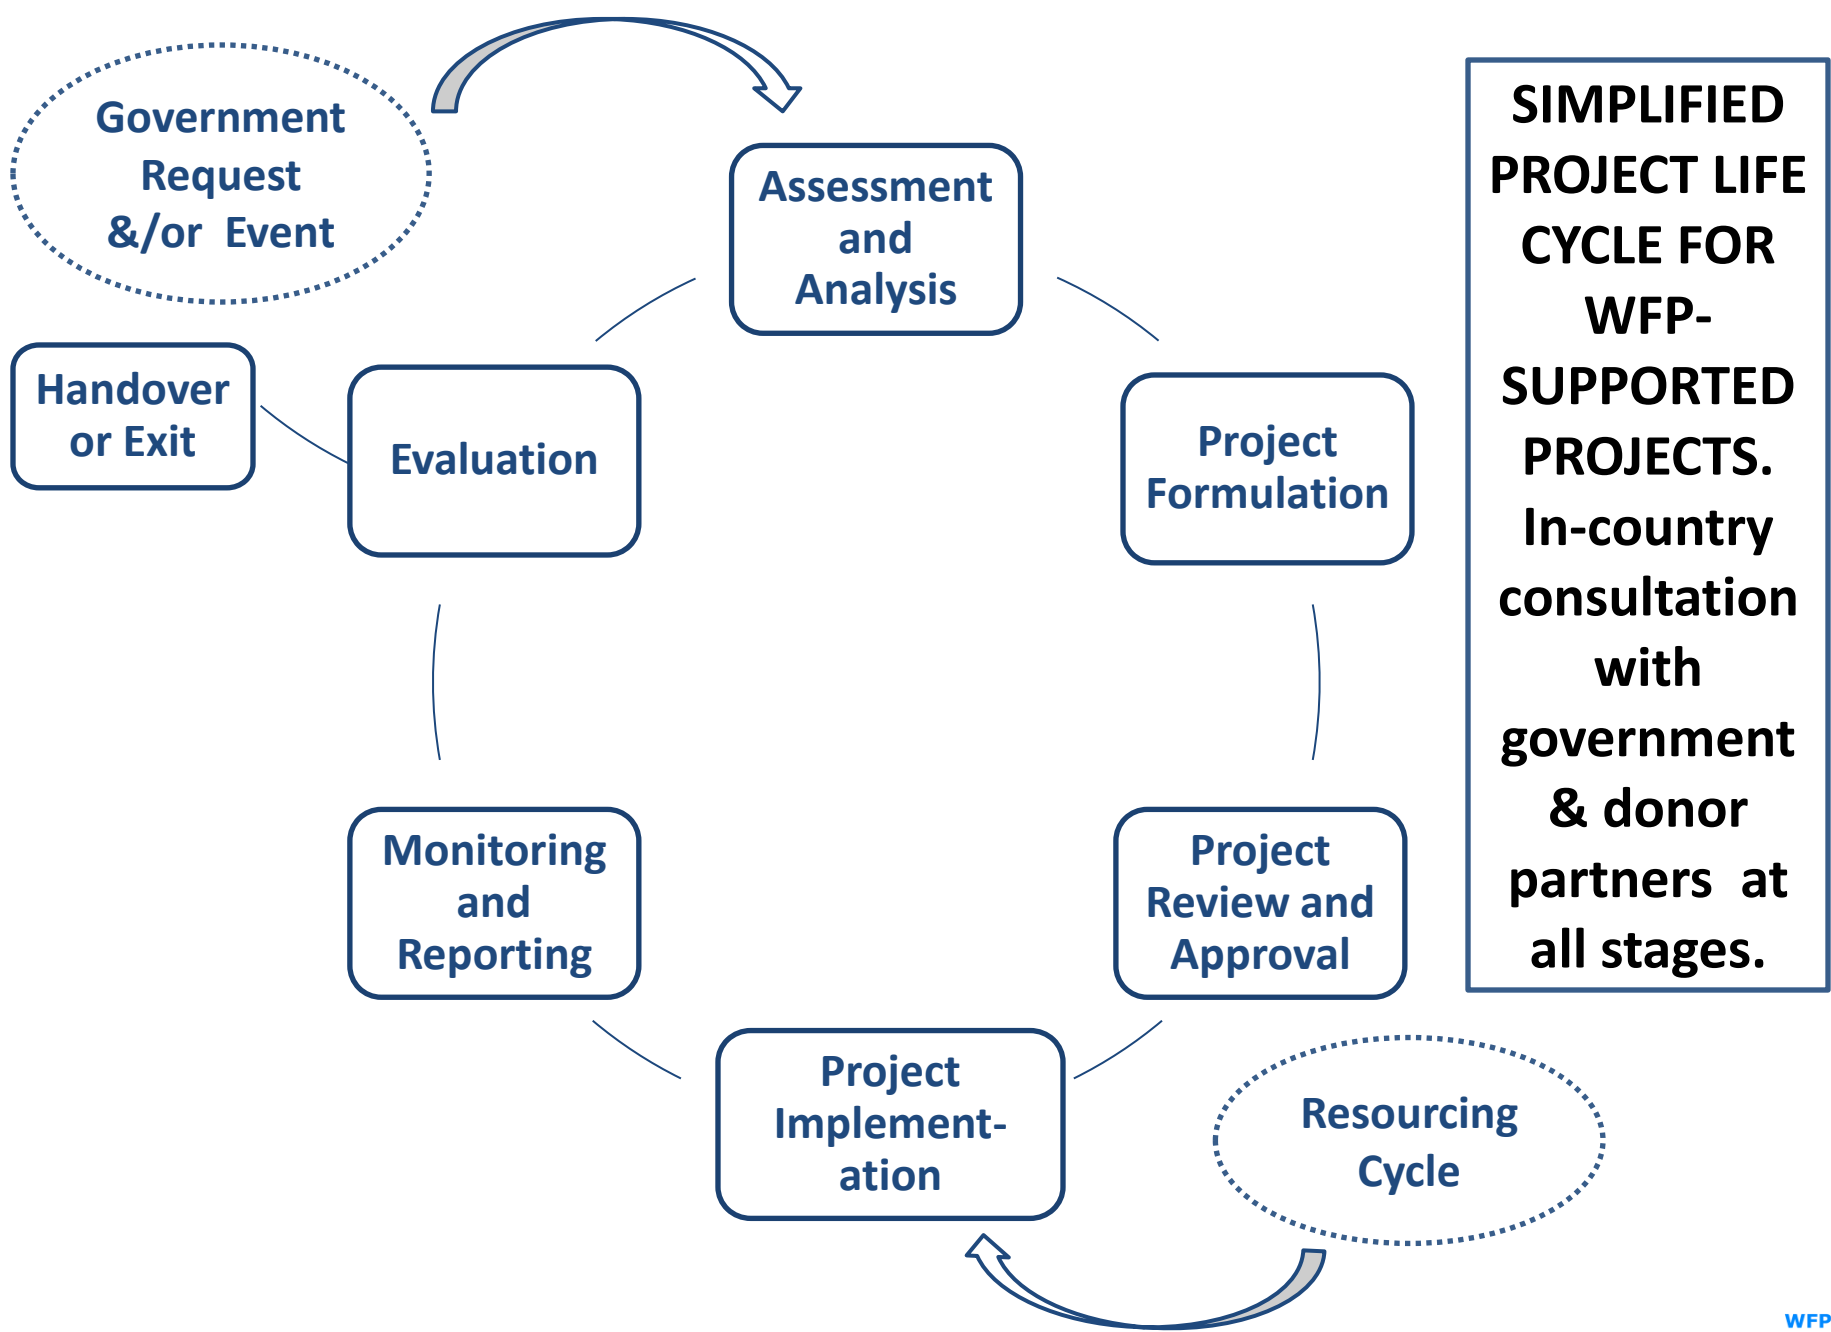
Government Request &/or Event

Assessment and Analysis

SIMPLIFIED PROJECT LIFE CYCLE FOR WFP-SUPPORTED PROJECTS. In-country consultation with government & donor partners at all stages.

Handover or Exit

Evaluation

Project Formulation

Monitoring and Reporting

Project Review and Approval

Project Implement-ation

Resourcing Cycle

WFP